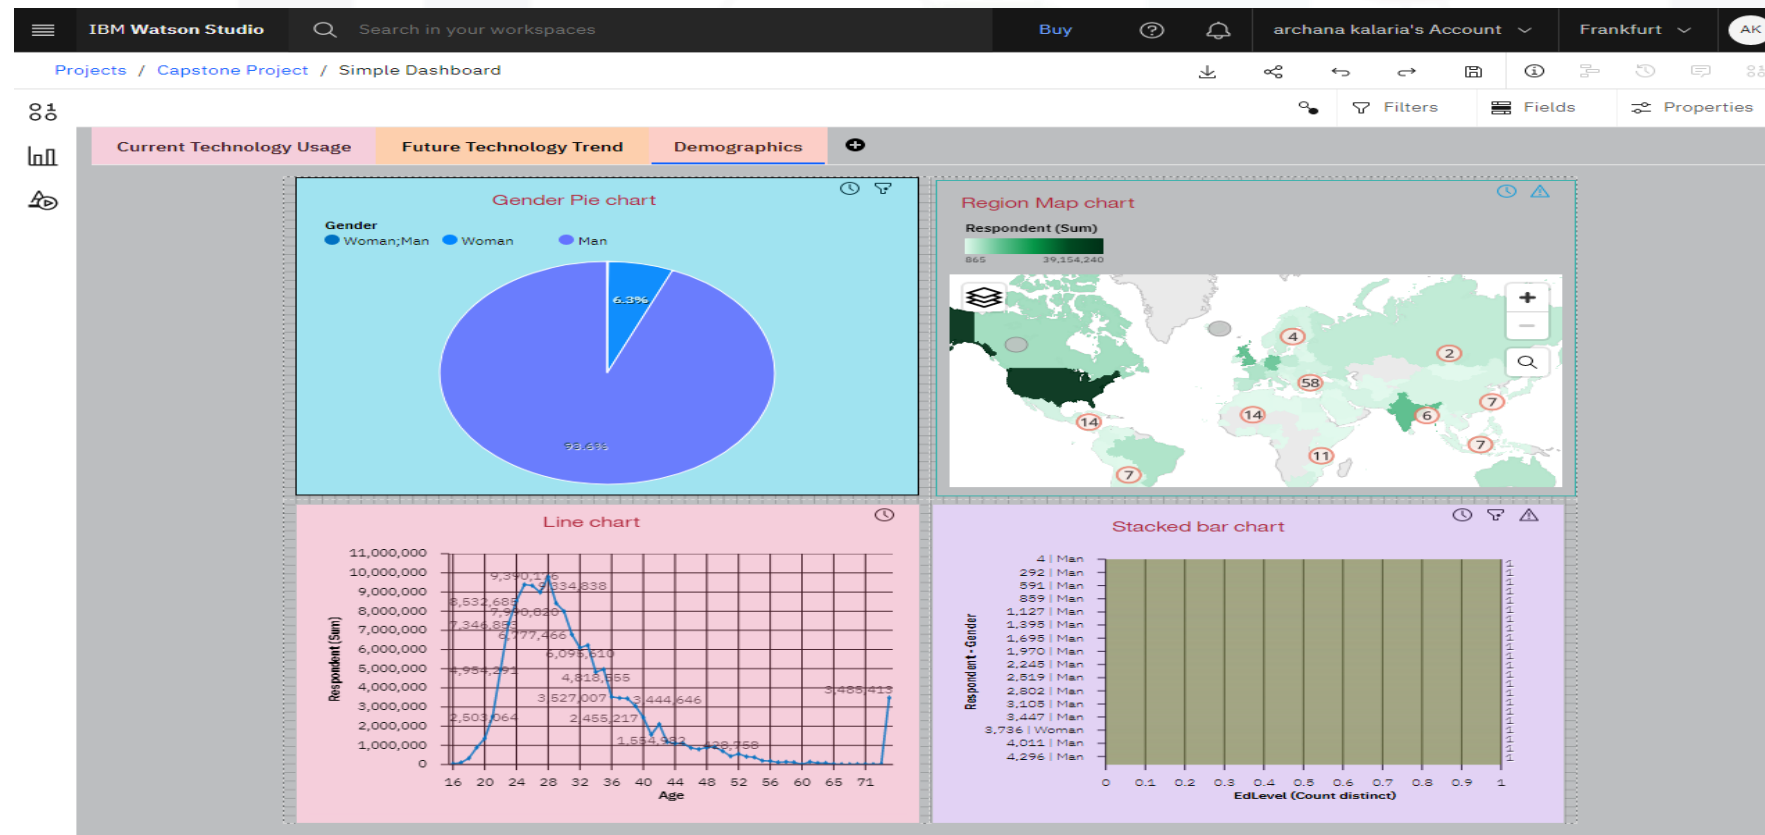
IBM Watson Studio

Search in your workspaces

Buy

archana kalaria's Account

Frankfurt

AK

Projects / Capstone Project / Simple Dashboard

Filters

Fields

Properties

Current Technology Usage

Future Technology Trend

Demographics

Gender Pie chart

Gender

Woman;Man

Woman

Man

6.3%

93.6%

Region Map chart

Respondent (Sum)

865

39,154,240

4

2

58

14

6

7

14

7

11

7

Line chart

11,000,000
10,000,000
9,000,000
8,000,000
7,000,000
6,000,000
5,000,000
4,000,000
3,000,000
2,000,000
1,000,000
0

Respondent (Sum)

9,390,176
9,334,838
8,532,685
7,390,820
7,346,855
6,777,466
6,095,510
4,954,291
4,816,855
3,488,413
3,527,007
3,444,646
2,503,064
2,455,217
1,554,332
429,258

16 20 24 28 32 36 40 44 48 52 56 60 65 71

Age

Stacked bar chart

4 | Man
292 | Man
591 | Man
859 | Man
1,127 | Man
1,395 | Man
1,695 | Man
1,970 | Man
2,245 | Man
2,519 | Man
2,802 | Man
3,105 | Man
3,447 | Man
3,736 | Woman
4,011 | Man
4,296 | Man

Respondent - Gender

0 0.1 0.2 0.3 0.4 0.5 0.6 0.7 0.8 0.9 1

EdLevel (Count distinct)